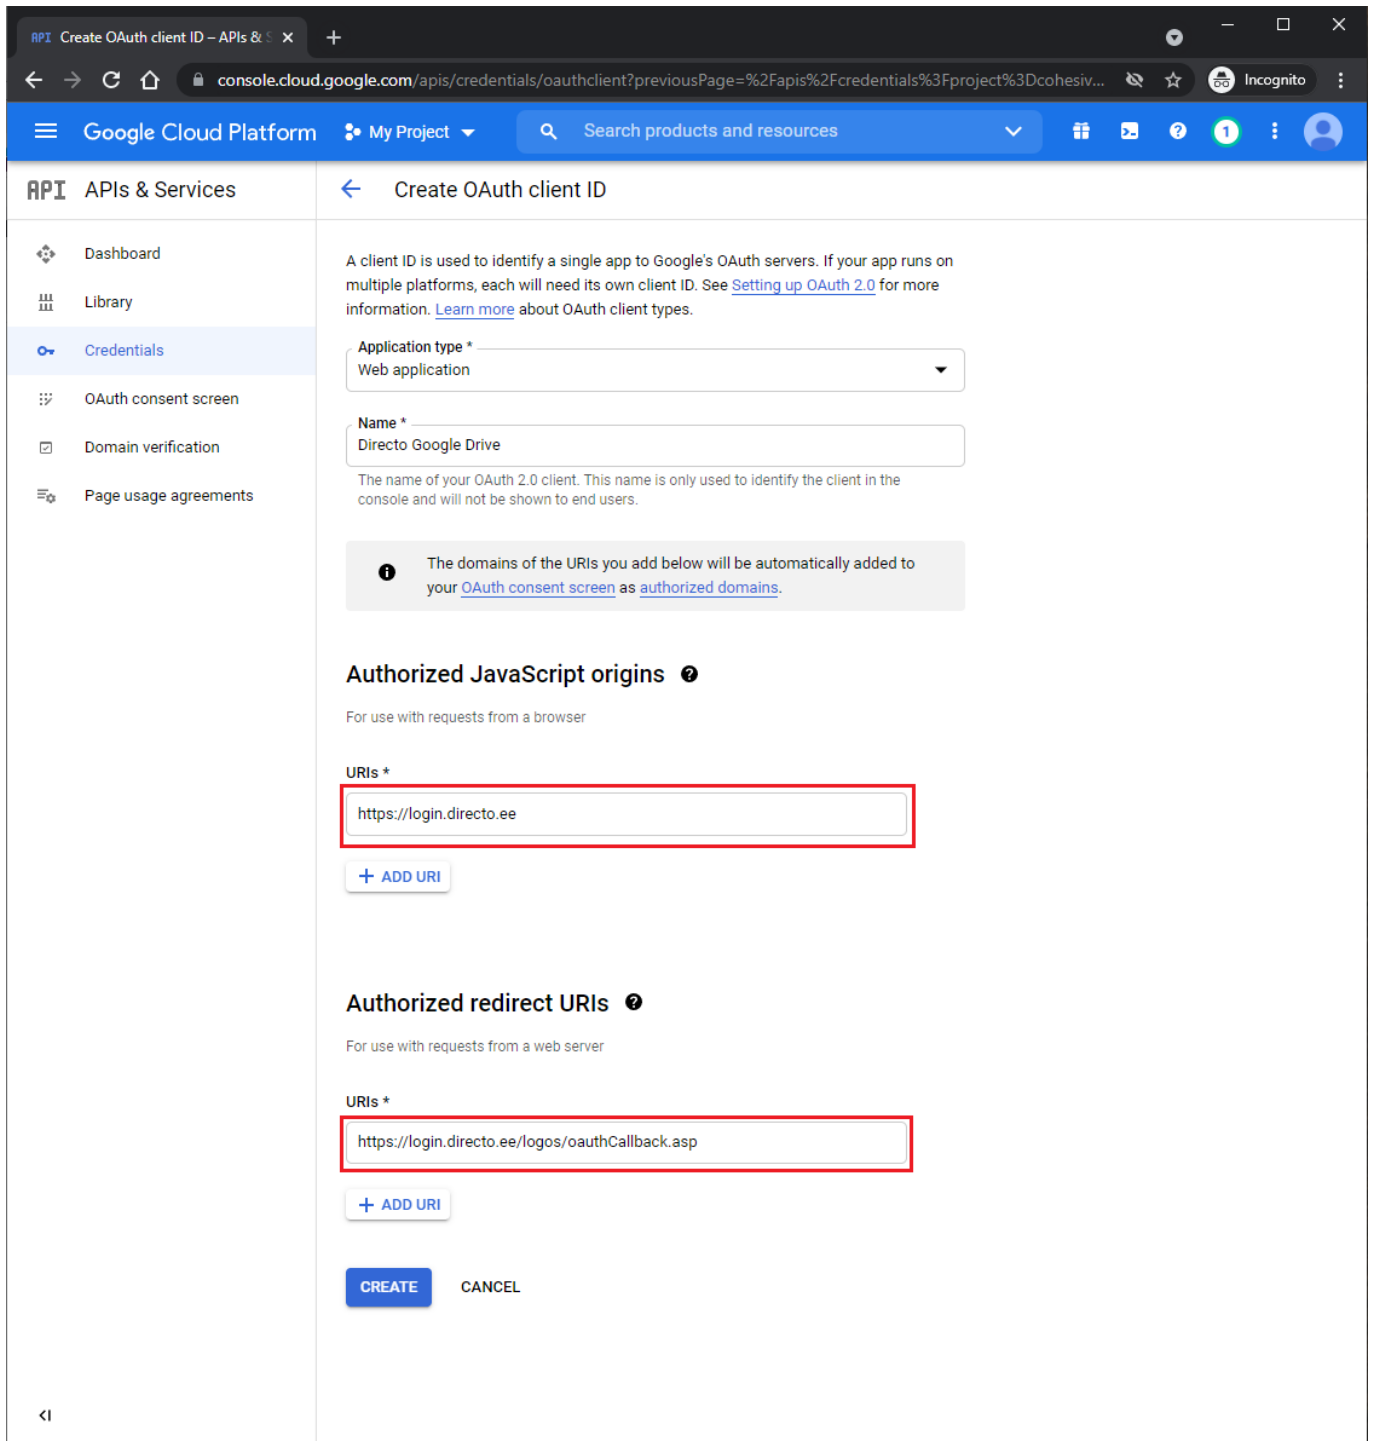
API Create OAuth client ID – APIs & S ×

console.cloud.google.com/apis/credentials/oauthclient?previousPage=%2Fapis%2Fcredentials%3Fproject%3Dcohesiv...

Incognito

Google Cloud Platform My Project

Search products and resources

1

API APIs & Services

Create OAuth client ID

Dashboard

Library

Credentials

OAuth consent screen

Domain verification

Page usage agreements

A client ID is used to identify a single app to Google's OAuth servers. If your app runs on multiple platforms, each will need its own client ID. See Setting up OAuth 2.0 for more information. Learn more about OAuth client types.

Application type *
Web application

Name *
Directo Google Drive

The name of your OAuth 2.0 client. This name is only used to identify the client in the console and will not be shown to end users.

The domains of the URIs you add below will be automatically added to your OAuth consent screen as authorized domains.

Authorized JavaScript origins

For use with requests from a browser

URIs *
https://login.directo.ee

+ ADD URI

Authorized redirect URIs

For use with requests from a web server

URIs *
https://login.directo.ee/logos/oauthCallback.asp

+ ADD URI

CREATE CANCEL